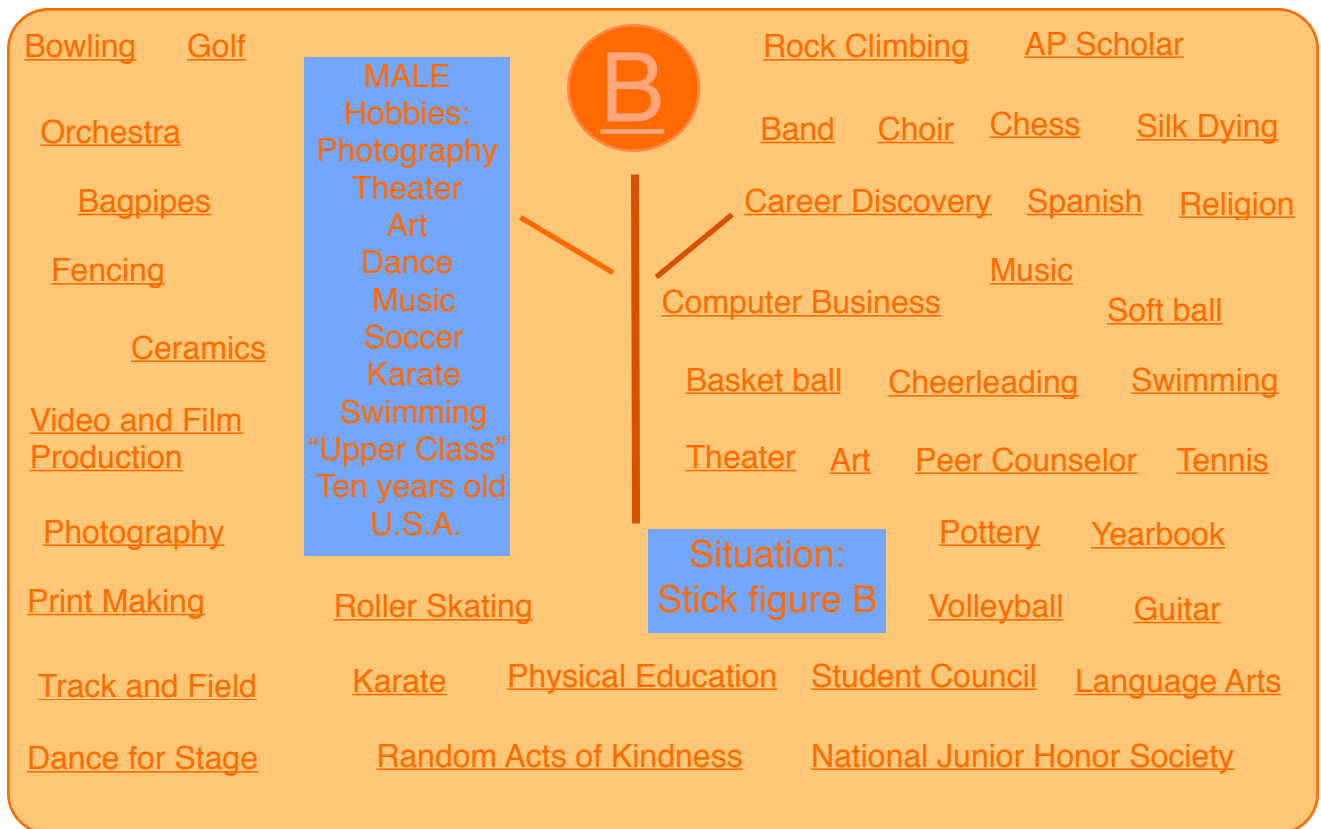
Bowling Golf

MALE
Hobbies:
Photography
Theater
Art
Dance
Music
Soccer
Karate
Swimming
“Upper Class”
Ten years old
U.S.A.

B

Rock Climbing AP Scholar

Orchestra

Band Choir Chess Silk Dying

Bagpipes

Career Discovery Spanish Religion

Fencing

Music

Computer Business Soft ball

Ceramics

Basket ball Cheerleading Swimming

Video and Film Production

Theater Art Peer Counselor Tennis

Photography

Pottery Yearbook

Situation: Stick figure B

Print Making Roller Skating Volleyball Guitar

Track and Field Karate Physical Education Student Council Language Arts

Dance for Stage Random Acts of Kindness National Junior Honor Society